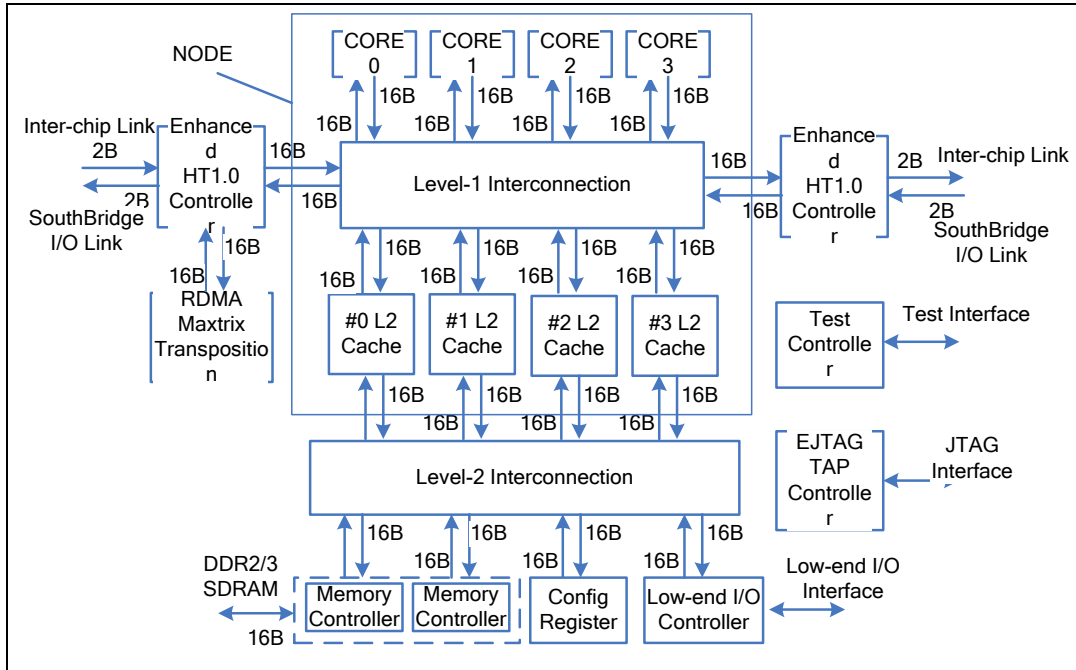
NODE

CORE 0
CORE 1
CORE 2
CORE 3

16B 16B 16B 16B 16B 16B 16B 16B

Inter-chip Link
2B
2B
SouthBridge I/O Link

Enhanced HT1.0 Controller

16B
16B

Level-1 Interconnection

16B
16B

Enhanced HT1.0 Controller

2B
Inter-chip Link
2B
SouthBridge I/O Link

16B
16B

RDMA Maxtrix Transposition

16B 16B 16B 16B 16B 16B 16B 16B

#0 L2 Cache
#1 L2 Cache
#2 L2 Cache
#3 L2 Cache

Test Controller
Test Interface

16B 16B 16B 16B 16B 16B 16B 16B

Level-2 Interconnection

EJTAG TAP Controller
JTAG Interface

16B 16B 16B 16B 16B 16B 16B 16B

DDR2/3 SDRAM
16B

Memory Controller
Memory Controller
Config Register
Low-end I/O Controller

Low-end I/O Interface